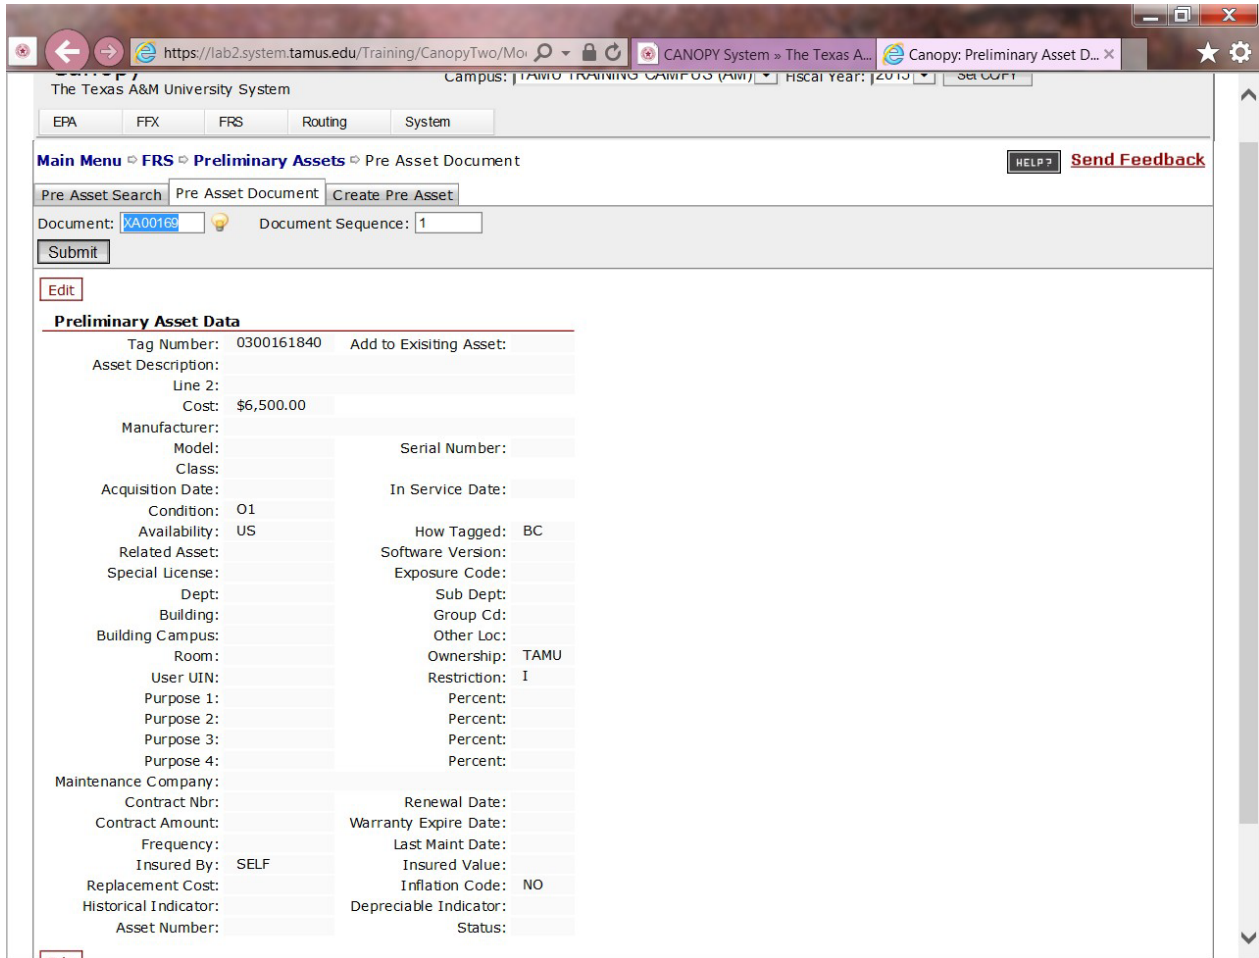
https://lab2.system.tamus.edu/Training/CanopyTwo/Mo
CANOPY System » The Texas A...
Canopy: Preliminary Asset D...

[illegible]
The Texas A&M University System
Campus: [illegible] Fiscal Year: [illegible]

EPA FFX FRS Routing System

Main Menu ⇨ FRS ⇨ Preliminary Assets ⇨ Pre Asset Document

HELP? Send Feedback

Pre Asset Search | Pre Asset Document | Create Pre Asset

Document: XA00169 Document Sequence: 1

Submit

Edit

Preliminary Asset Data

| | | | |
|---|---|---|---|
| Tag Number: | 0300161840 | Add to Exisiting Asset: | |
| Asset Description: | | | |
| Line 2: | | | |
| Cost: | $6,500.00 | | |
| Manufacturer: | | | |
| Model: | | Serial Number: | |
| Class: | | | |
| Acquisition Date: | | In Service Date: | |
| Condition: | O1 | | |
| Availability: | US | How Tagged: | BC |
| Related Asset: | | Software Version: | |
| Special License: | | Exposure Code: | |
| Dept: | | Sub Dept: | |
| Building: | | Group Cd: | |
| Building Campus: | | Other Loc: | |
| Room: | | Ownership: | TAMU |
| User UIN: | | Restriction: | I |
| Purpose 1: | | Percent: | |
| Purpose 2: | | Percent: | |
| Purpose 3: | | Percent: | |
| Purpose 4: | | Percent: | |
| Maintenance Company: | | | |
| Contract Nbr: | | Renewal Date: | |
| Contract Amount: | | Warranty Expire Date: | |
| Frequency: | | Last Maint Date: | |
| Insured By: | SELF | Insured Value: | |
| Replacement Cost: | | Inflation Code: | NO |
| Historical Indicator: | | Depreciable Indicator: | |
| Asset Number: | | Status: | |